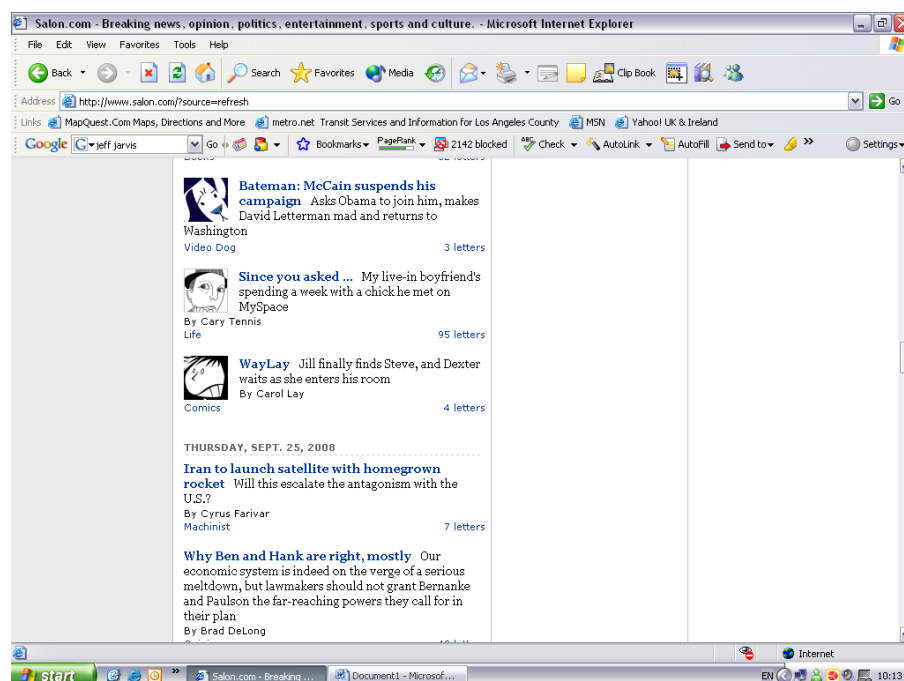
Salon.com - Breaking news, opinion, politics, entertainment, sports and culture. - Microsoft Internet Explorer

File Edit View Favorites Tools Help

Back Search Favorites Media Clip Book

Address http://www.salon.com/?source=refresh Go

Links MapQuest.Com Maps, Directions and More metro.net Transit Services and Information for Los Angeles County MSN Yahoo! UK & Ireland

Google jeff jarvis Go Bookmarks PageRank 2142 blocked Check AutoLink AutoFill Send to Settings

**Bateman: McCain suspends his campaign** Asks Obama to join him, makes David Letterman mad and returns to Washington

Video Dog 3 letters

**Since you asked ...** My live-in boyfriend's spending a week with a chick he met on MySpace

By Cary Tennis

Life 95 letters

**WayLay** Jill finally finds Steve, and Dexter waits as she enters his room

By Carol Lay

Comics 4 letters

THURSDAY, SEPT. 25, 2008

**Iran to launch satellite with homegrown rocket** Will this escalate the antagonism with the U.S.?

By Cyrus Farivar

Machinist 7 letters

**Why Ben and Hank are right, mostly** Our economic system is indeed on the verge of a serious meltdown, but lawmakers should not grant Bernanke and Paulson the far-reaching powers they call for in their plan

By Brad DeLong

Internet

start Salon.com - Breaking ... Document1 - Microsof... EN 10:13